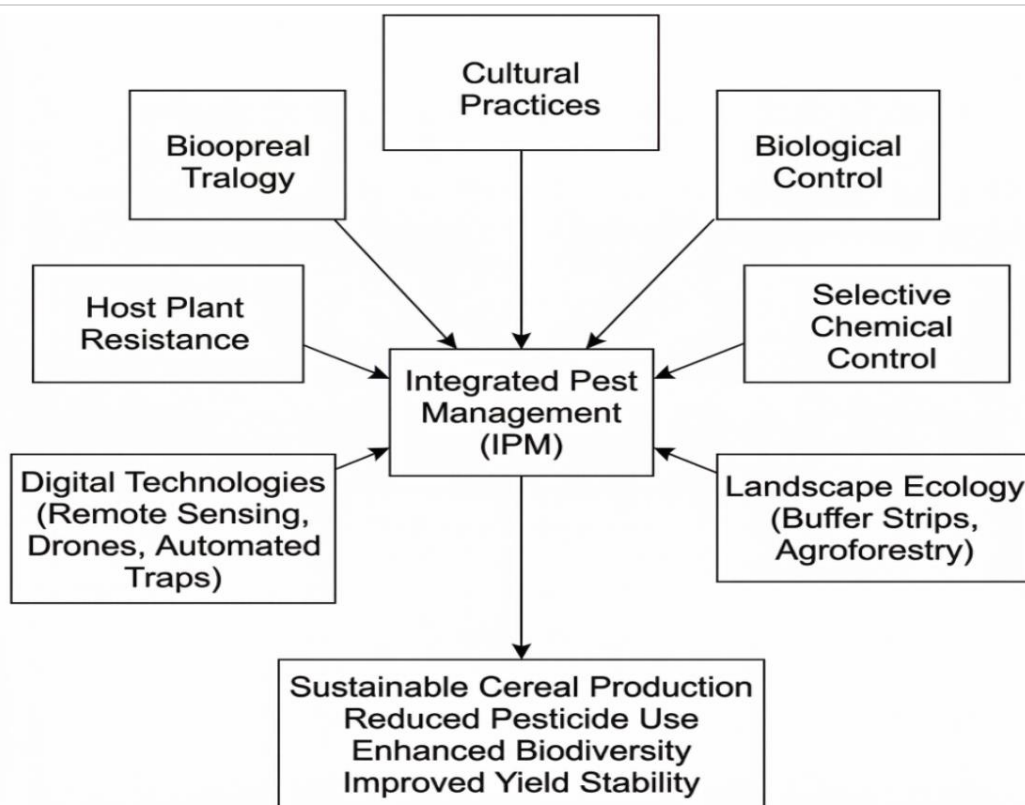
Cultural Practices

Bioopreal Tralogy

Biological Control

Host Plant Resistance

Selective Chemical Control

Integrated Pest Management (IPM)

Digital Technologies (Remote Sensing, Drones, Automated Traps)

Landscape Ecology (Buffer Strips, Agroforestry)

Sustainable Cereal Production
Reduced Pesticide Use
Enhanced Biodiversity
Improved Yield Stability